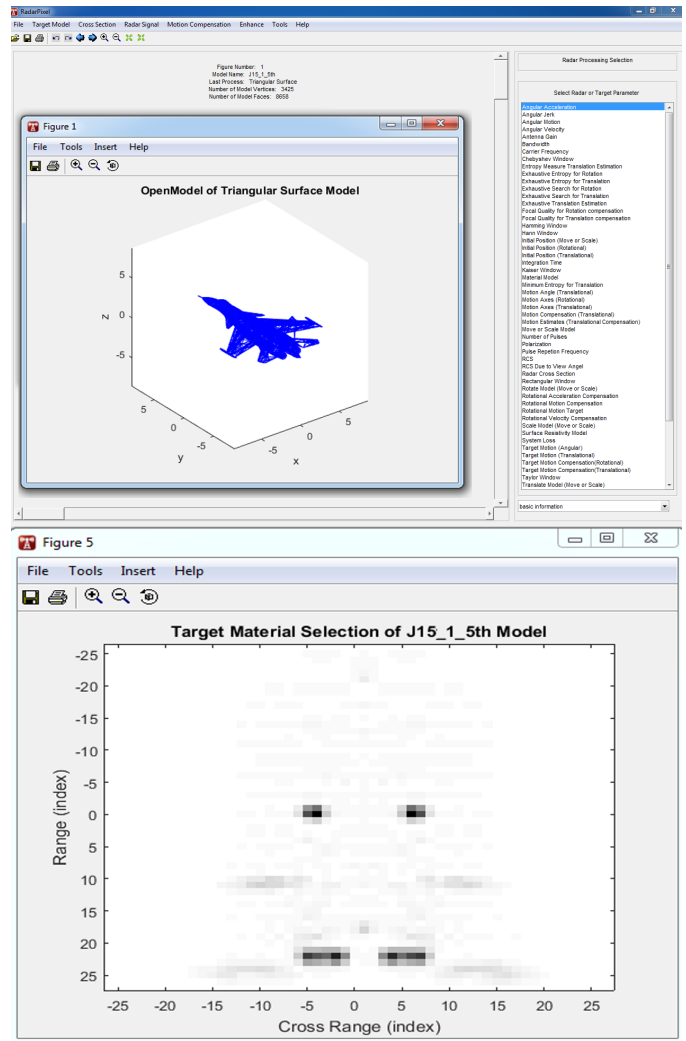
RadarPixel

File Target Model Cross Section Radar Signal Motion Compensation Enhance Tools Help

Figure Number: 1
Model Name: J15_1_5th
Last Process: Triangular Surface
Number of Model Vertices: 3425
Number of Model Faces: 8658

Figure 1

File Tools Insert Help

OpenModel of Triangular Surface Model

5
z 0
-5
5
0
y -5
-5
0
5
x

Radar Processing Selection

Select Radar or Target Parameter

Angular Acceleration
Angular Jerk
Angular Motion
Angular Velocity
Antenna Gain
Bandwidth
Carrier Frequency
Chebyshev Window
Entropy Measure Translation Estimation
Exhaustive Entropy for Rotation
Exhaustive Entropy for Translation
Exhaustive Search for Rotation
Exhaustive Search for Translation
Exhaustive Translation Estimation
Focal Quality for Rotation compensation
Focal Quality for Translation compensation
Hamming Window
Hann Window
Initial Position (Move or Scale)
Initial Position (Rotational)
Initial Position (Translational)
Integration Time
Kaiser Window
Material Model
Minimum Entropy for Translation
Motion Angle (Translational)
Motion Axes (Rotational)
Motion Axes (Translational)
Motion Compensation (Translational)
Motion Estimates (Translational Compensation)
Move or Scale Model
Number of Pulses
Polarization
Pulse Repetion Frequency
RCS
RCS Due to View Angel
Radar Cross Section
Rectangular Window
Rotate Model (Move or Scale)
Rotational Acceleration Compensation
Rotational Motion Compensation
Rotational Motion Target
Rotational Velocity Compensation
Scale Model (Move or Scale)
Surface Resistivity Model
System Loss
Target Motion (Angular)
Target Motion (Translational)
Target Motion Compensation(Rotational)
Target Motion Compensation(Translational)
Taylor Window
Translate Model (Move or Scale)

basic information

Figure 5

File Tools Insert Help

Target Material Selection of J15_1_5th Model

-25
-20
-15
-10
-5
0
5
10
15
20
25
Range (index)

-25 -20 -15 -10 -5 0 5 10 15 20 25
Cross Range (index)